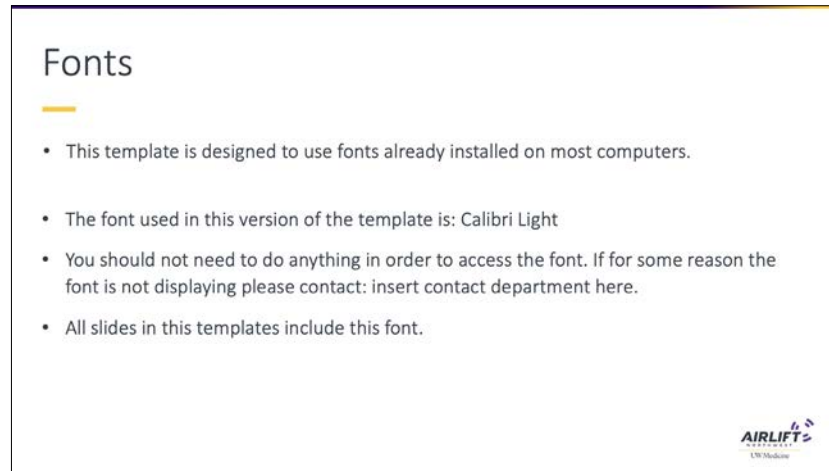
Fonts

- This template is designed to use fonts already installed on most computers.

- The font used in this version of the template is: Calibri Light
- You should not need to do anything in order to access the font. If for some reason the font is not displaying please contact: insert contact department here.
- All slides in this templates include this font.

AIRLIFT
NORTHWEST
UW Medicine